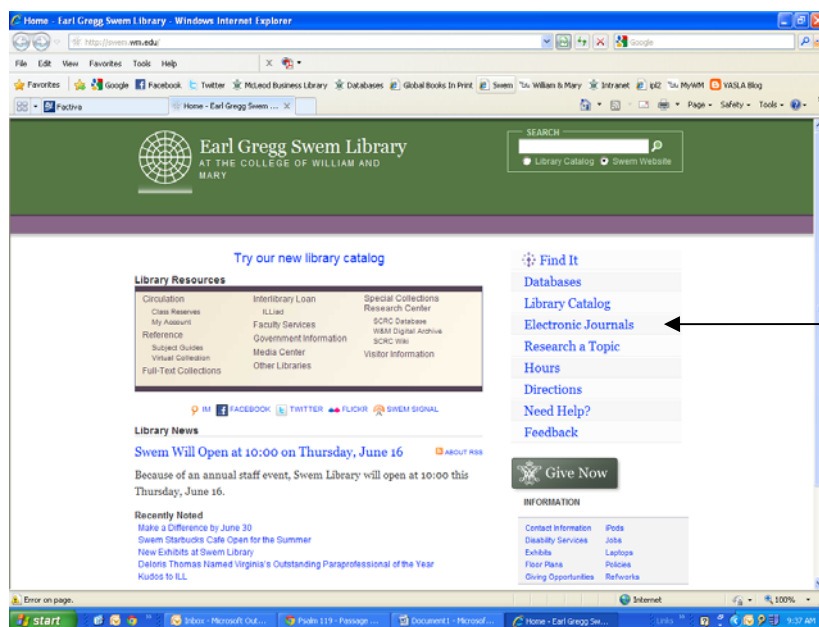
Home - Earl Gregg Swem Library - Windows Internet Explorer

http://swem.wm.edu/

Google

File Edit View Favorites Tools Help

Favorites Google Facebook Twitter McLeod Business Library Databases Global Books In Print Swem William & Mary Intranet ipl2 MyWM YASLA Blog

Factiva

Home - Earl Gregg Swem ...

Page Safety Tools

Earl Gregg Swem Library
AT THE COLLEGE OF WILLIAM AND MARY

SEARCH

Library Catalog Swem Website

Try our new library catalog

Library Resources

| Circulation | Interlibrary Loan | Special Collections Research Center |
|---|---|---|
| Class Reserves | ILLiad | SCRC Database |
| My Account | Faculty Services | W&M Digital Archive |
| Reference | Government Information | SCRC Wiki |
| Subject Guides | Media Center | Visitor Information |
| Virtual Collection | Other Libraries | |
| Full-Text Collections | | |

IM FACEBOOK TWITTER FLICKR SWEM SIGNAL

Library News

Swem Will Open at 10:00 on Thursday, June 16

ABOUT RSS

Because of an annual staff event, Swem Library will open at 10:00 this Thursday, June 16.

Recently Noted

Make a Difference by June 30
Swem Starbucks Cafe Open for the Summer
New Exhibits at Swem Library
Deloris Thomas Named Virginia's Outstanding Paraprofessional of the Year
Kudos to ILL

Find It
Databases
Library Catalog
Electronic Journals
Research a Topic
Hours
Directions
Need Help?
Feedback

Give Now

INFORMATION

| Contact Information | iPods |
|---|---|
| Disability Services | Jobs |
| Exhibits | Laptops |
| Floor Plans | Policies |
| Giving Opportunities | Refworks |

Error on page.

Internet

100%

start

Inbox - Microsoft Out...

Psalm 119 - Passage ...

Document1 - Microsof...

Home - Earl Gregg Sw...

Links

9:37 AM